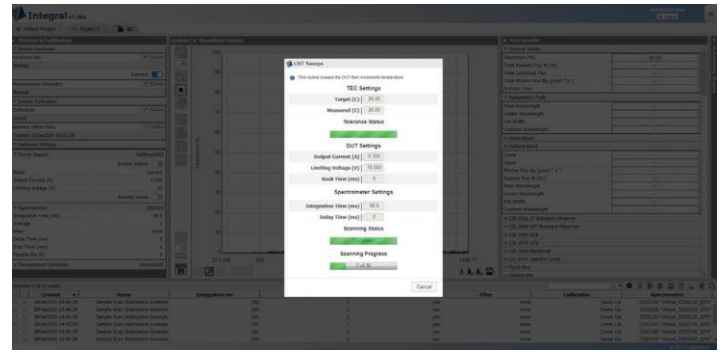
Integral

LIVT Sweeps

This routine sweeps the DUT then increments temperature

TEC Settings

Target (C) 20.00

Measured (C) 20.00

Tolerance Status

DUT Settings

Output Current (A) 0.300

Limiting Voltage (V) 10.000

Soak Time (ms) 0

Spectrometer Settings

Integration Time (ms) 99.0

Delay Time (ms) 0

Scanning Status

Scanning Progress

7 of 30

Cancel